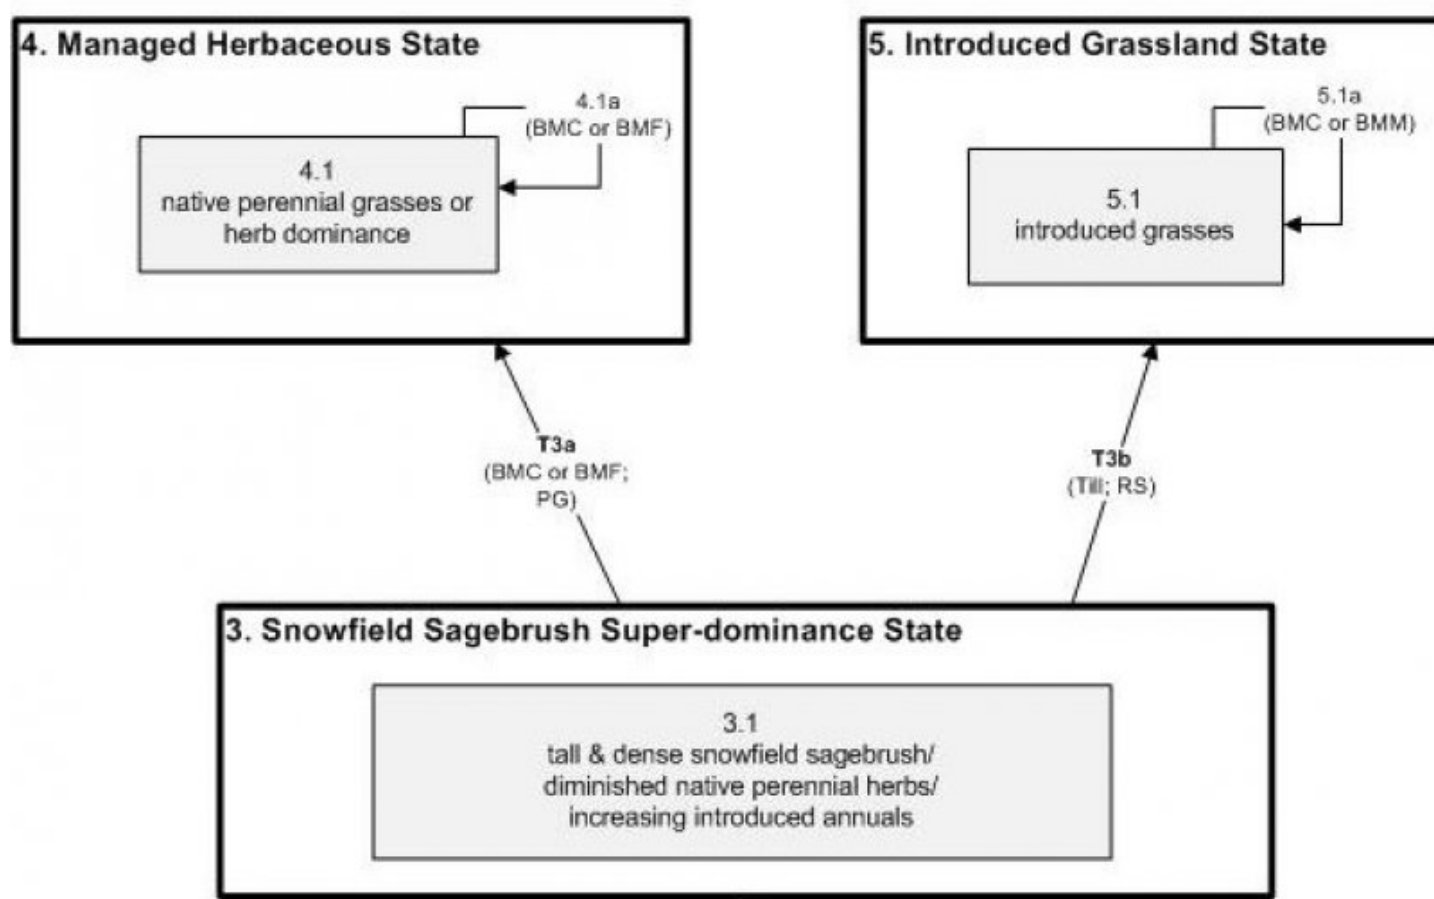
4. Managed Herbaceous State

4.1a
(BMC or BMF)

4.1
native perennial grasses or herb dominance

5. Introduced Grassland State

5.1a
(BMC or BMM)

5.1
introduced grasses

T3a
(BMC or BMF; PG)

T3b
(Till; RS)

3. Snowfield Sagebrush Super-dominance State

3.1
tall & dense snowfield sagebrush/ diminished native perennial herbs/ increasing introduced annuals